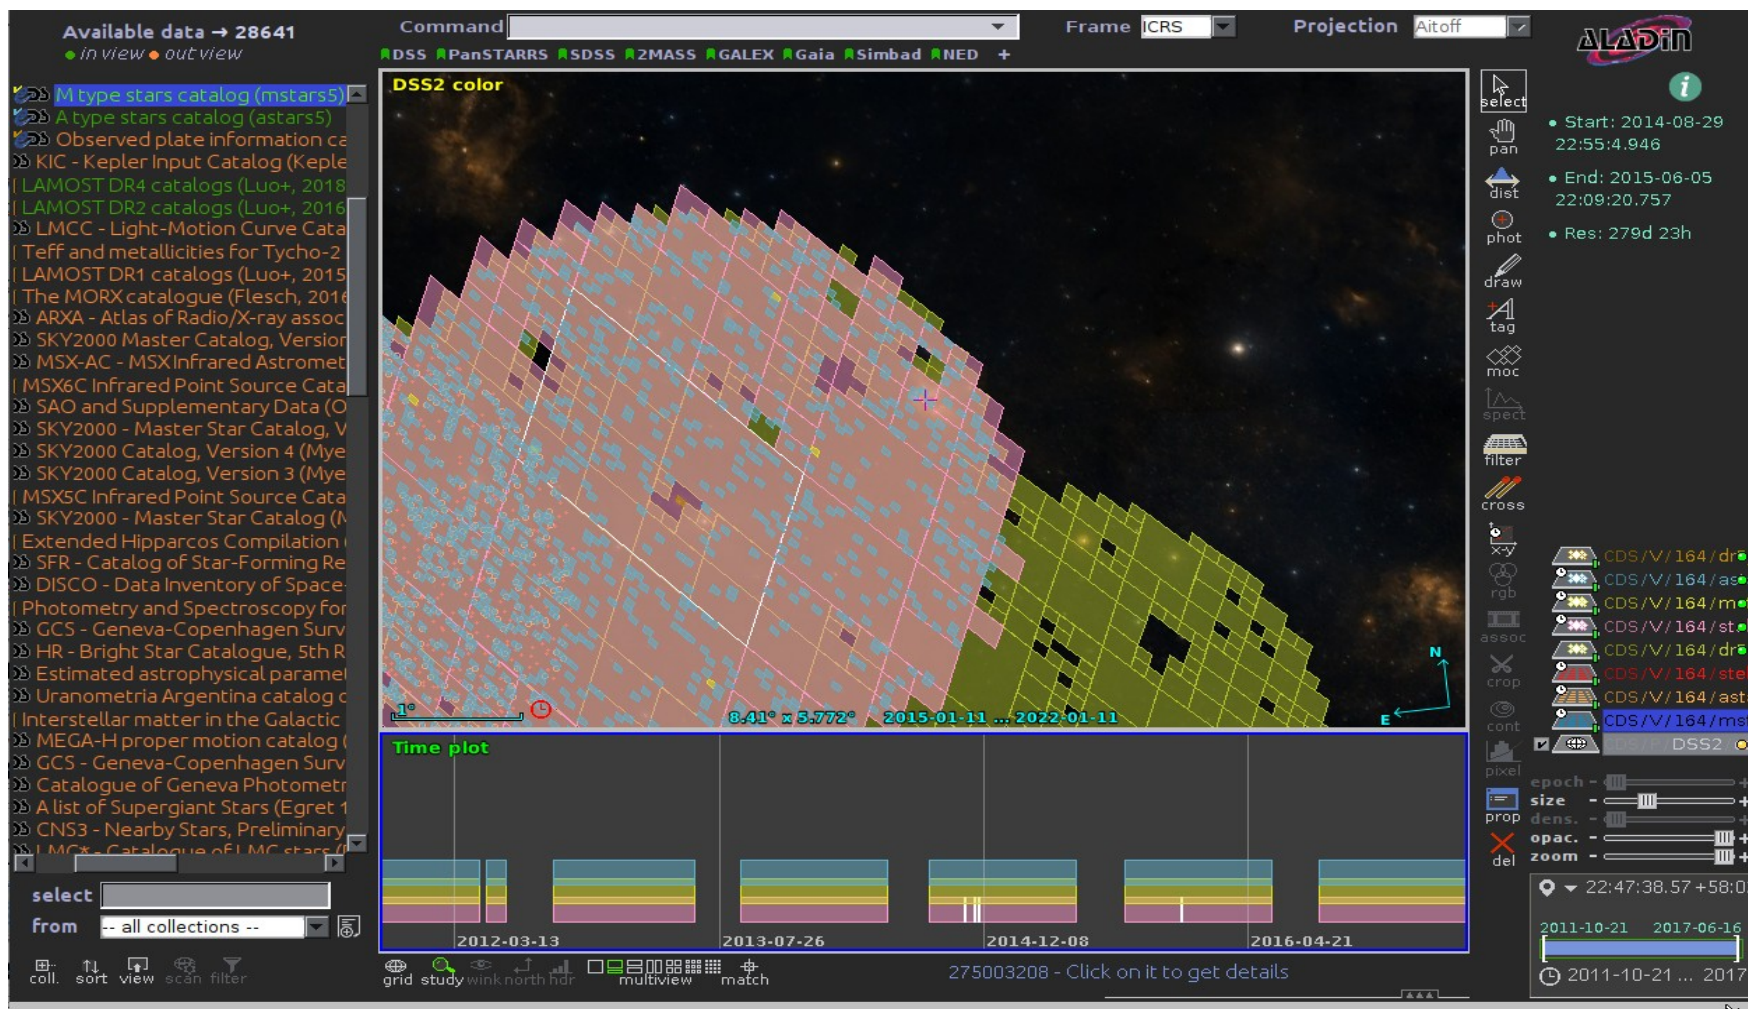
Available data → 28641
• in view • out view

M type stars catalog (mstars5)
A type stars catalog (astars5)
Observed plate information ca
KIC - Kepler Input Catalog (Keple
LAMOST DR4 catalogs (Luo+, 2018
LAMOST DR2 catalogs (Luo+, 2016
LMCC - Light-Motion Curve Cata
Teff and metallicities for Tycho-2
LAMOST DR1 catalogs (Luo+, 2015
The MORX catalogue (Flesch, 2016
ARXA - Atlas of Radio/X-ray assoc
SKY2000 Master Catalog, Version
MSX-AC - MSX Infrared Astromet
MSX6C Infrared Point Source Cata
SAO and Supplementary Data (O
SKY2000 - Master Star Catalog, V
SKY2000 Catalog, Version 4 (Mye
SKY2000 Catalog, Version 3 (Mye
MSX5C Infrared Point Source Cata
SKY2000 - Master Star Catalog (M
Extended Hipparcos Compilation
SFR - Catalog of Star-Forming Re
DISCO - Data Inventory of Space
Photometry and Spectroscopy for
GCS - Geneva-Copenhagen Surv
HR - Bright Star Catalogue, 5th R
Estimated astrophysical parame
Uranometria Argentina catalog
Interstellar matter in the Galactic
MEGA-H proper motion catalog
GCS - Geneva-Copenhagen Surv
Catalogue of Geneva Photometr
A list of Supergiant Stars (Egret 1
CNS3 - Nearby Stars, Preliminary
LMC* - Catalogue of LMC stars (

select
from -- all collections --

coll. sort view scan filter

Command
Frame ICRS
Projection Aitoff
DSS PanSTARRS SDSS 2MASS GALEX Gaia Simbad NED +

DSS2 color
1°
8.41° x 5.772° 2015-01-11 ... 2022-01-11
N
E

Time plot
2012-03-13 2013-07-26 2014-12-08 2016-04-21

grid study wink north hdr multiview match
275003208 - Click on it to get details

select pan dist phot draw tag moc spect filter cross x-y rgb assoc crop cont pixel prop del

ALADIN
• Start: 2014-08-29 22:55:4.946
• End: 2015-06-05 22:09:20.757
• Res: 279d 23h

CDS/V/164/dr
CDS/V/164/as
CDS/V/164/m
CDS/V/164/st
CDS/V/164/dr
CDS/V/164/ste
CDS/V/164/ast
CDS/V/164/ms
DSS2

epoch
size
dens.
opac.
zoom

22:47:38.57 +58:0
2011-10-21 2017-06-16
2011-10-21 ... 2017